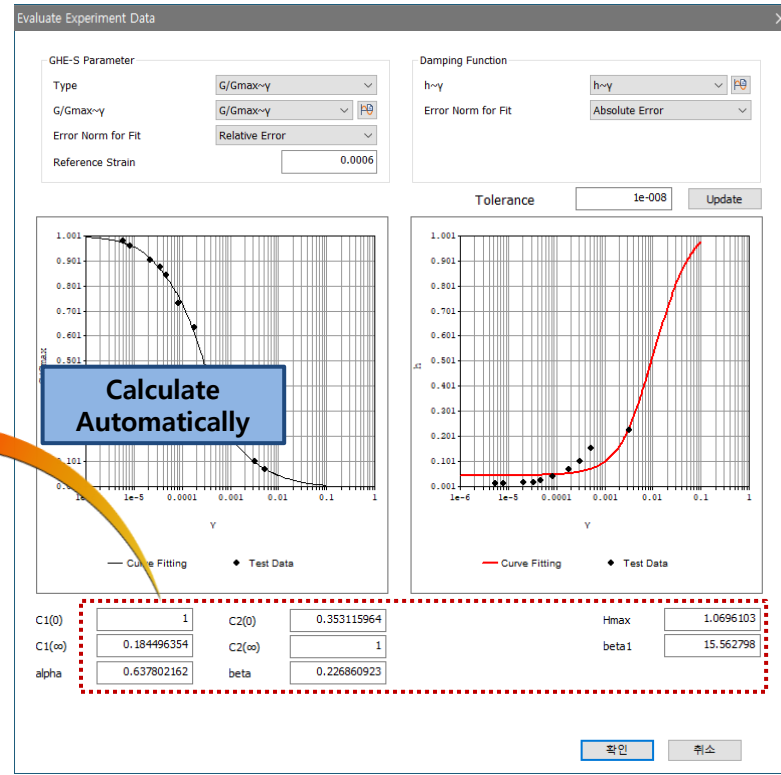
Evaluate Experiment Data

GHE-S Parameter

Type G/Gmax~γ

G/Gmax~γ G/Gmax~γ

Error Norm for Fit Relative Error

Reference Strain 0.0006

Damping Function

h~γ h~γ

Error Norm for Fit Absolute Error

Tolerance 1e-008 Update

1.001
0.901
0.801
0.701
0.601
0.501
0.101
0.001
1e-5
0.0001
0.001
0.01
0.1
1
γ
G/Gmax

Calculate Automatically

Curve Fitting ◆ Test Data

1.001
0.901
0.801
0.701
0.601
0.501
0.401
0.301
0.201
0.101
0.001
1e-6
1e-5
0.0001
0.001
0.01
0.1
1
γ
h

Curve Fitting ◆ Test Data

C1(0) 1
C2(0) 0.353115964
Hmax 1.0696103
C1(∞) 0.184496354
C2(∞) 1
beta1 15.562798
alpha 0.637802162
beta 0.226860923

확인 취소